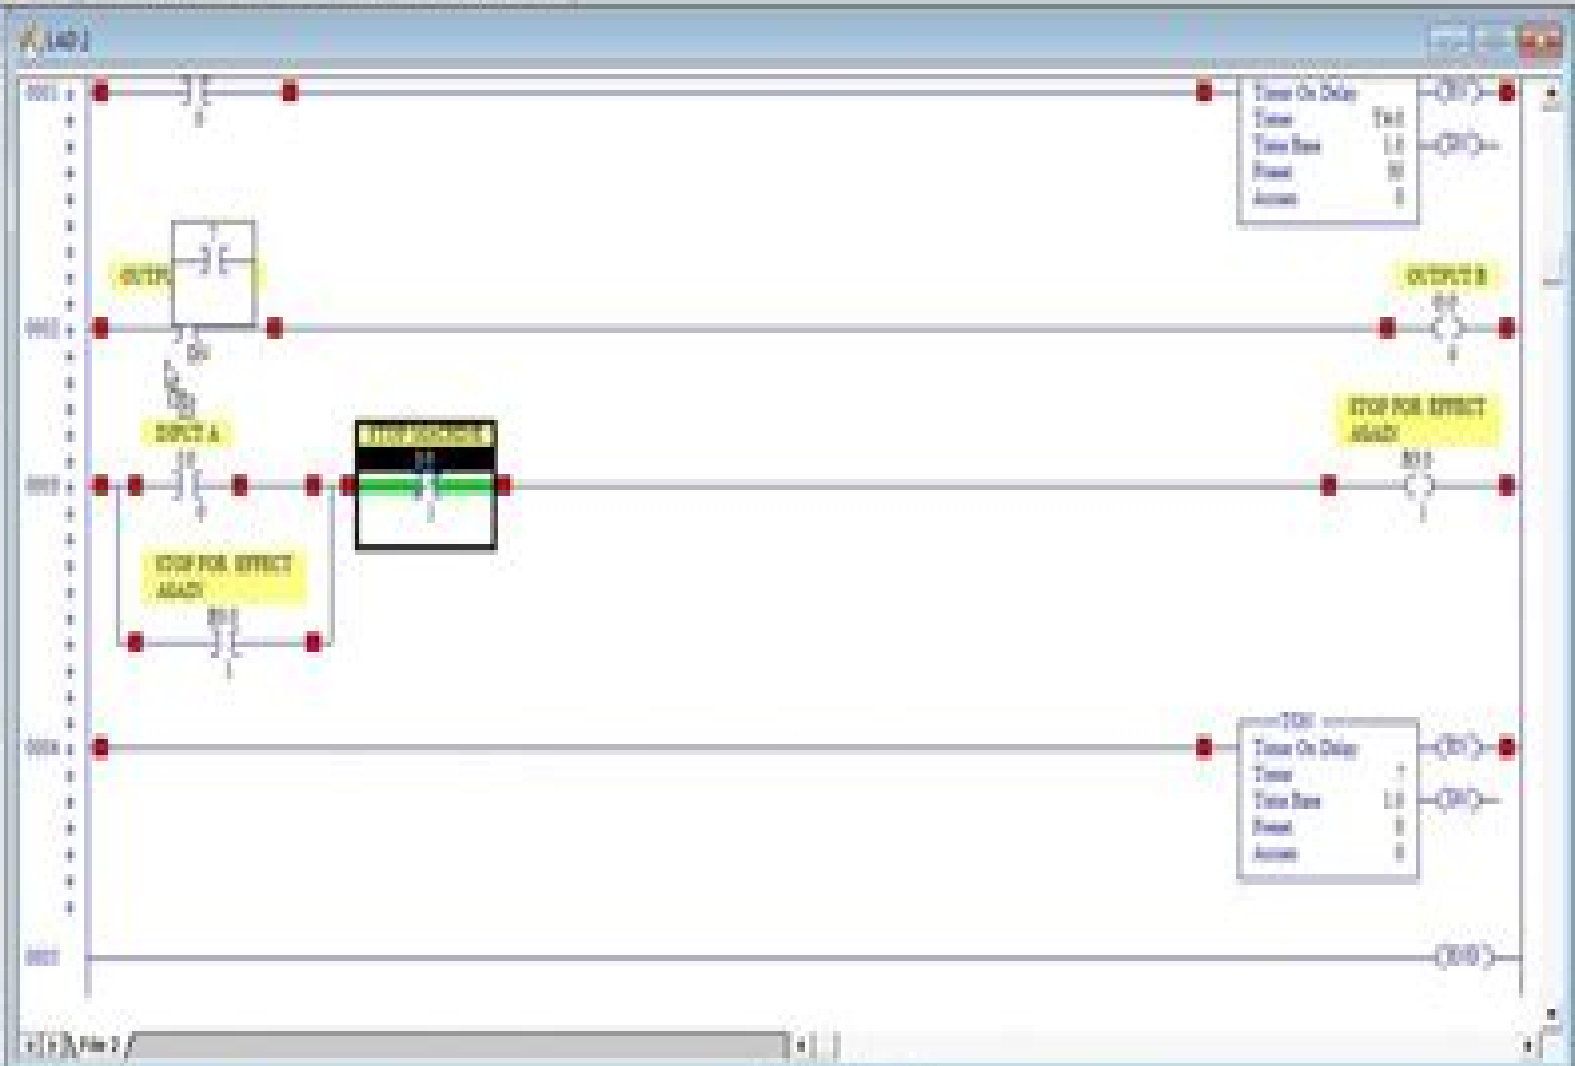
LAD 2

0001

Timer On Delay
Timer T4:0
Time Base 1.0
Preset 10
Accum 0

EN
DN

OUTP

DN

OUTPUT B

0002

INPUT A

STOP FOR EFFECT AGAIN

0003

STOP FOR EFFECT AGAIN

B3:0

0004

TON
Timer On Delay
Timer T
Time Base 1.0
Preset 0
Accum 0

EN
DN

0005

END

File 2